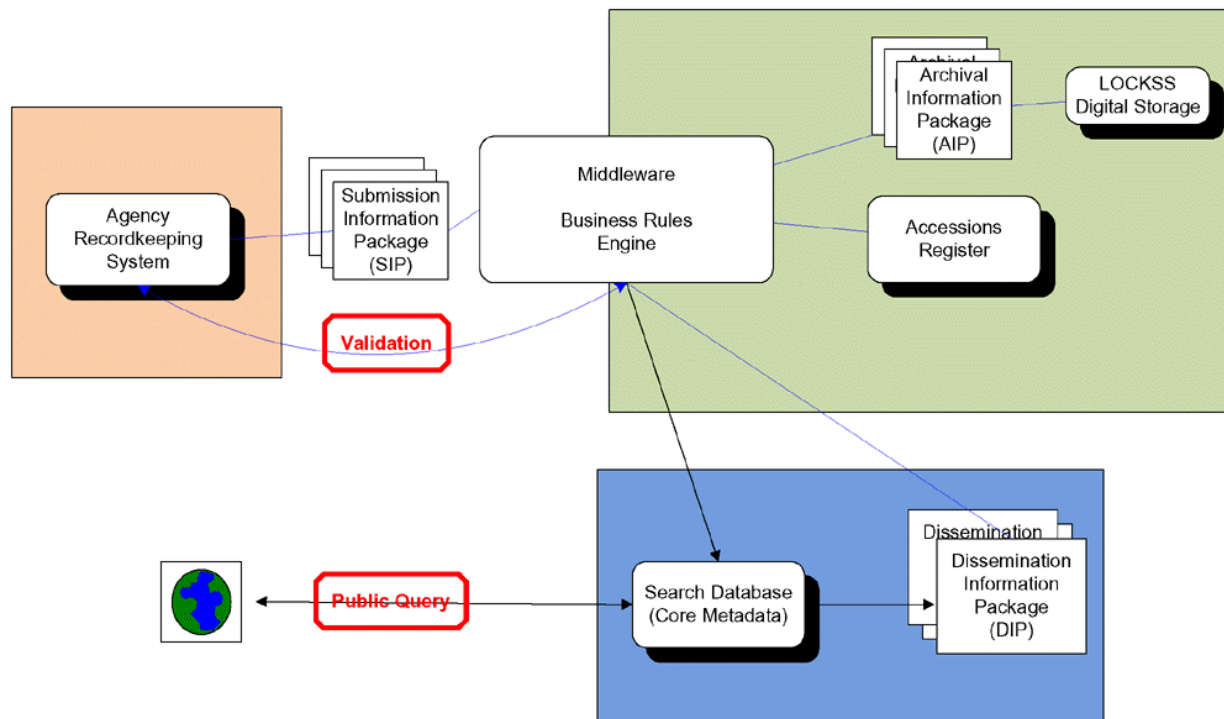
Archival Information Package (AIP)

LOCKSS Digital Storage

Agency Recordkeeping System

Submission Information Package (SIP)

Middleware

Business Rules Engine

Accessions Register

Validation

Dissemination Information Package (DIP)

Public Query

Search Database (Core Metadata)